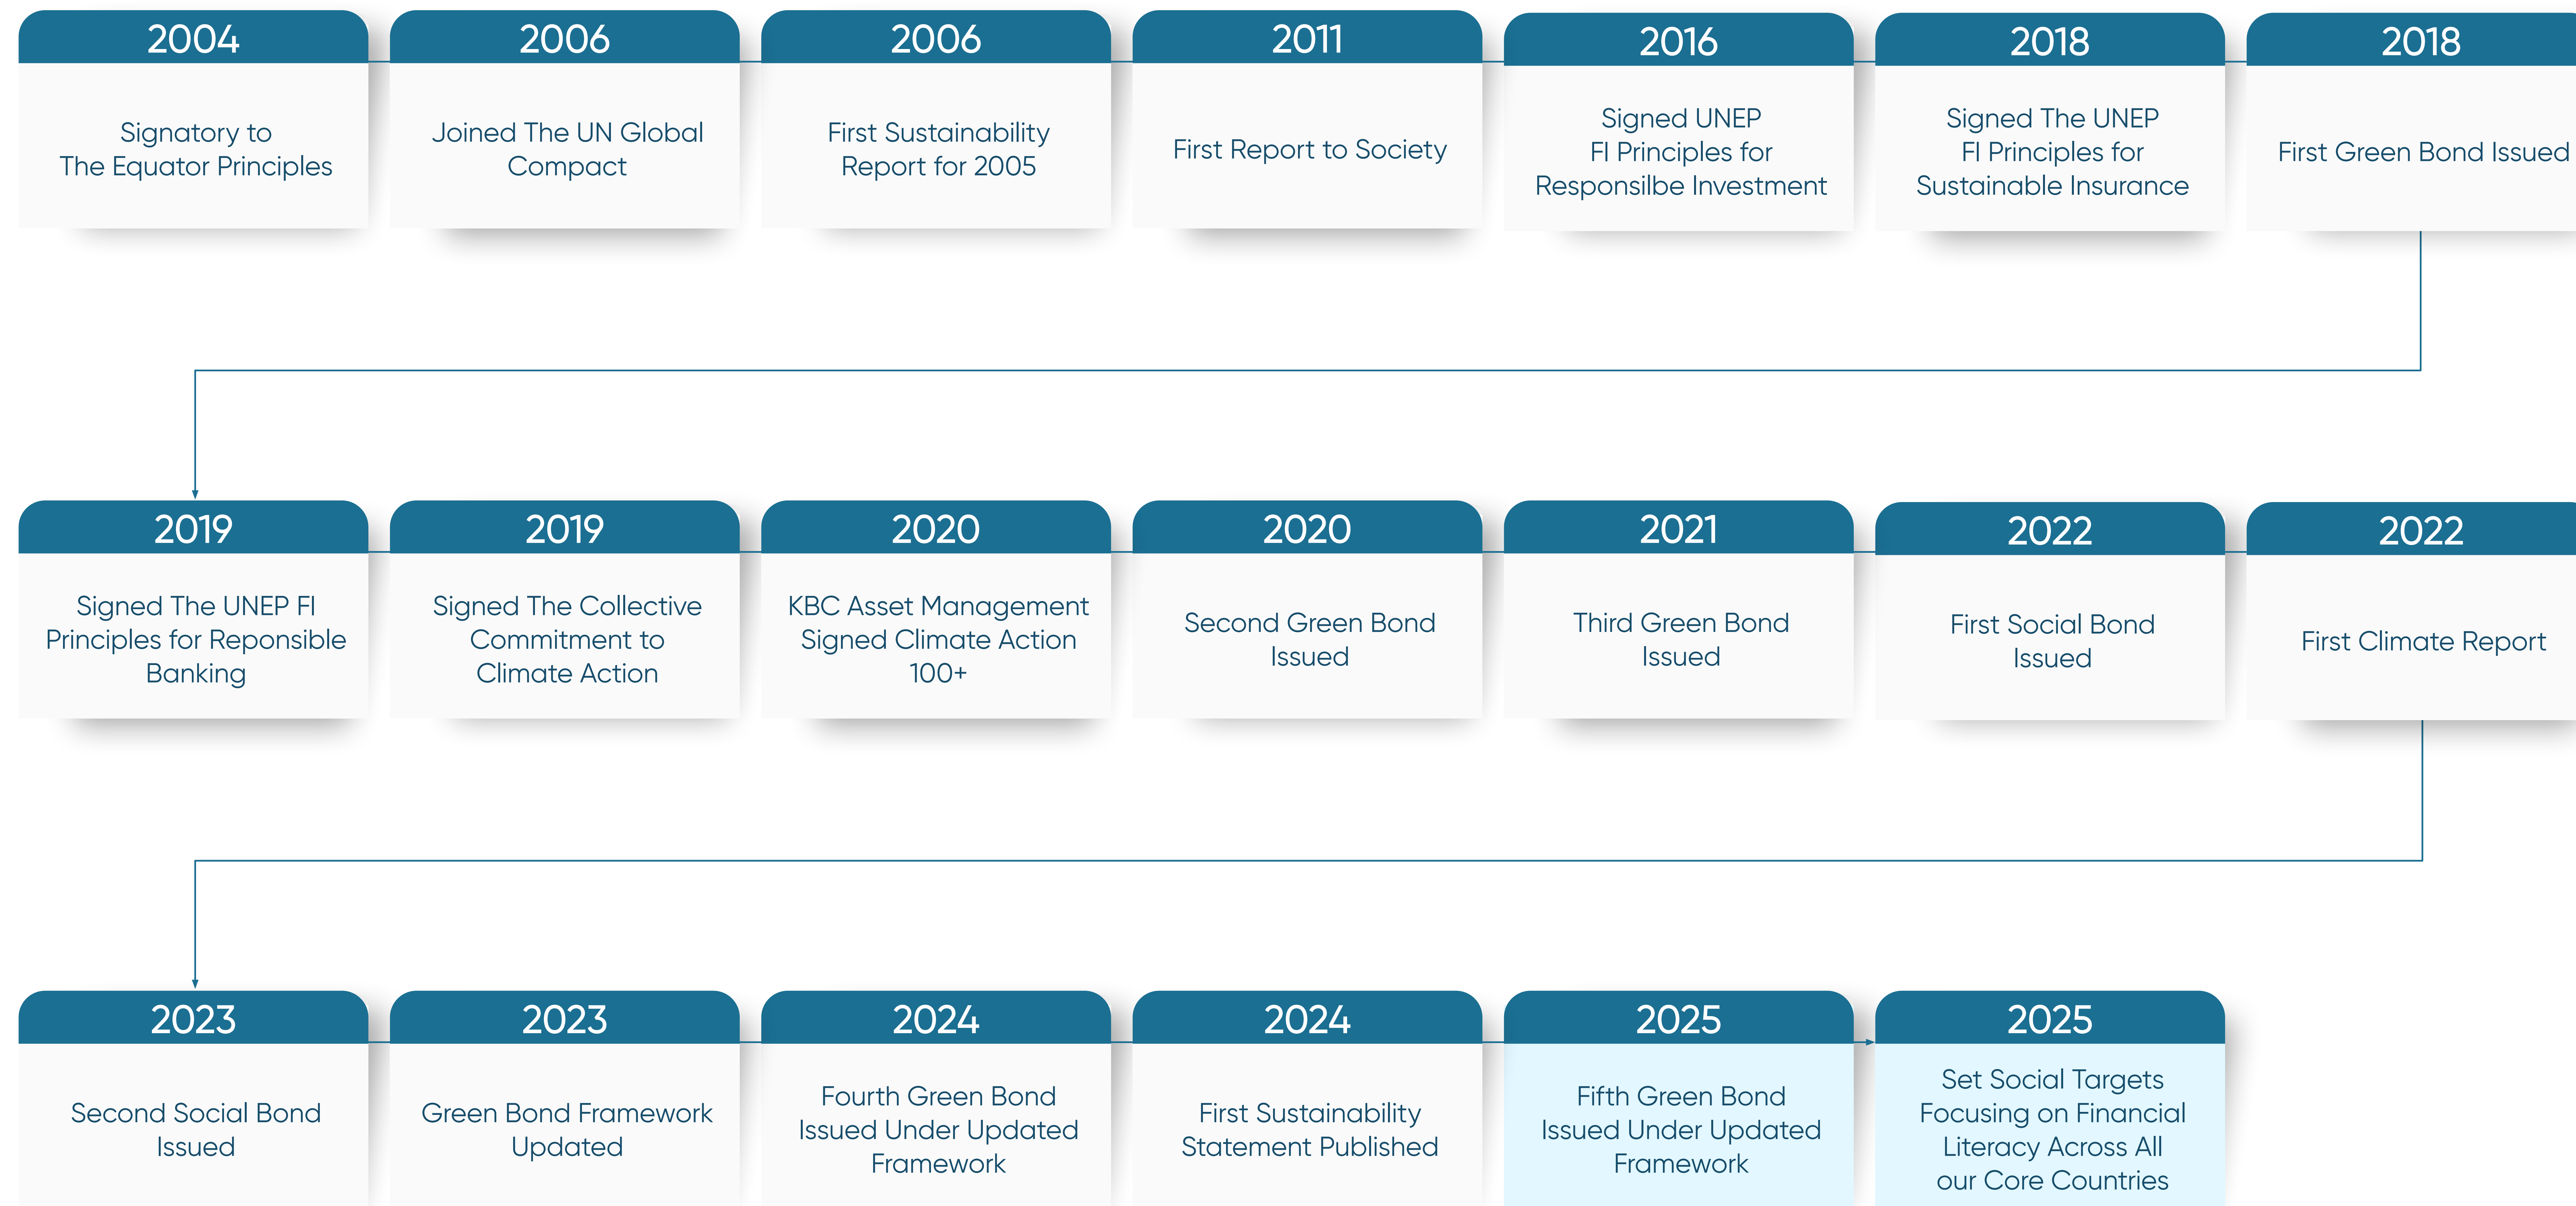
2004
Signatory to The Equator Principles

2006
Joined The UN Global Compact

2006
First Sustainability Report for 2005

2011
First Report to Society

2016
Signed UNEP FI Principles for Responsilbe Investment

2018
Signed The UNEP FI Principles for Sustainable Insurance

2018
First Green Bond Issued

2019
Signed The UNEP FI Principles for Reponsible Banking

2019
Signed The Collective Commitment to Climate Action

2020
KBC Asset Management Signed Climate Action 100+

2020
Second Green Bond Issued

2021
Third Green Bond Issued

2022
First Social Bond Issued

2022
First Climate Report

2023
Second Social Bond Issued

2023
Green Bond Framework Updated

2024
Fourth Green Bond Issued Under Updated Framework

2024
First Sustainability Statement Published

2025
Fifth Green Bond Issued Under Updated Framework

2025
Set Social Targets Focusing on Financial Literacy Across All our Core Countries